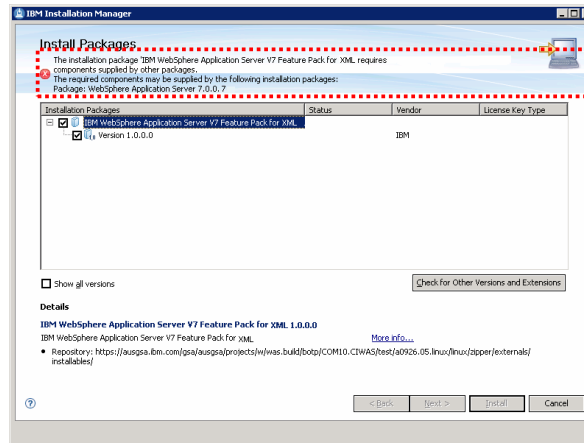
IBM Installation Manager

Install Packages

The installation package IBM WebSphere Application Server V7 Feature Pack for XML requires components supplied by other packages.
The required components may be supplied by the following installation packages:
Package: WebSphere Application Server 7.0.0.7

| Installation Packages | Status | Vendor | License Key Type |
|---|---|---|---|
| IBM WebSphere Application Server V7 Feature Pack for XML | | | |
| Version 1.0.0.0 | | IBM | |

Show all versions

Check for Other Versions and Extensions

Details

IBM WebSphere Application Server V7 Feature Pack for XML 1.0.0.0

IBM WebSphere Application Server V7 Feature Pack for XML

More info...

• Repository: https://ausgsa.ibm.com/gsa/ausgsa/projects/w/was.build/botp/COM10.CIWAS/test/a0926.05.linux/linux/zipper/externals/installables/

< Back

Next >

Install

Cancel